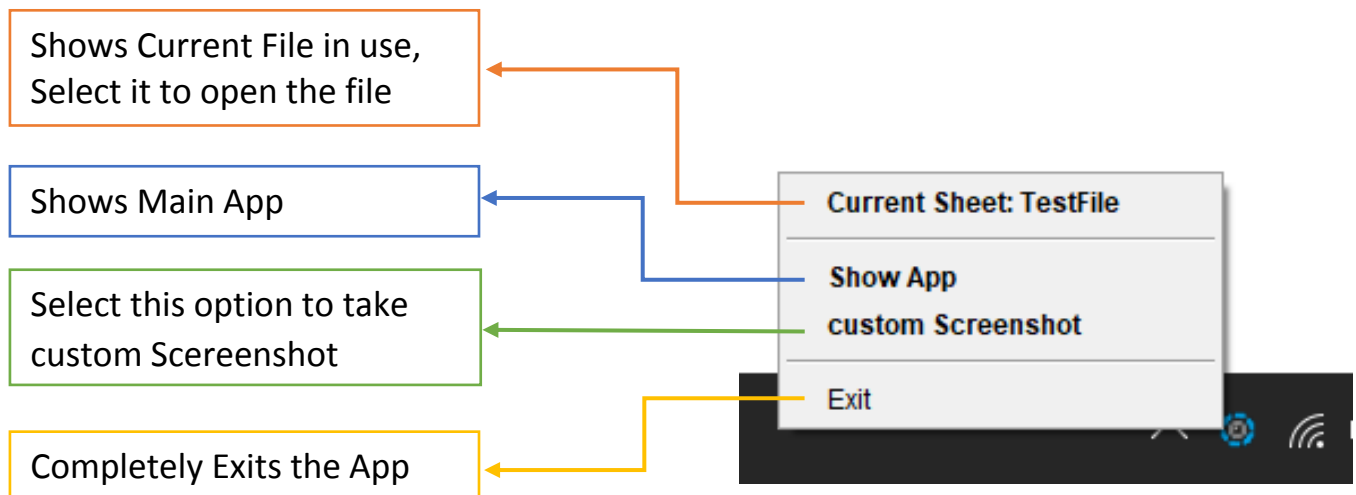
Shows Current File in use, Select it to open the file

Shows Main App

Select this option to take custom Scereenshot

Completely Exits the App

Current Sheet: TestFile

Show App

custom Screenshot

Exit